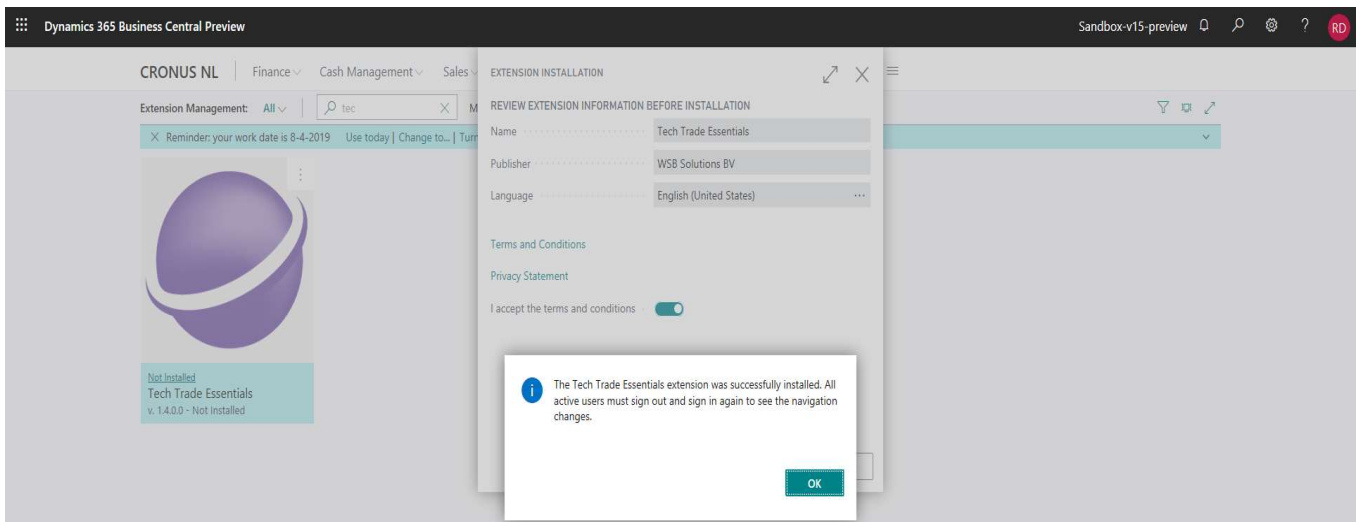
Dynamics 365 Business Central Preview

Sandbox-v15-preview

RD

CRONUS NL | Finance Cash Management Sales M

Extension Management: All | tec

× Reminder: your work date is 8-4-2019 Use today | Change to... | Tur

Not Installed
Tech Trade Essentials
v. 1.4.0.0 - Not Installed

EXTENSION INSTALLATION

REVIEW EXTENSION INFORMATION BEFORE INSTALLATION

Name Tech Trade Essentials

Publisher WSB Solutions BV

Language English (United States) ···

Terms and Conditions

Privacy Statement

I accept the terms and conditions

The Tech Trade Essentials extension was successfully installed. All active users must sign out and sign in again to see the navigation changes.

OK